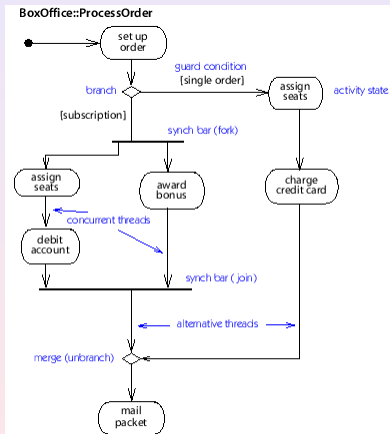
BoxOffice::ProcessOrder

set up order

guard condition

[single order]

branch

assign seats

activity state

[subscription]

synch bar (fork)

assign seats

award bonus

charge credit card

concurrent threads

debit account

synch bar ( join)

alternative threads

merge (unbranch)

mail packet